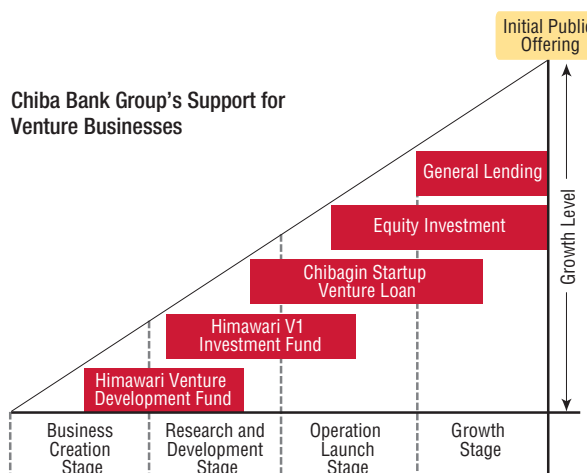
Initial Public Offering

Chiba Bank Group's Support for Venture Businesses

General Lending

Equity Investment

Chibagin Startup Venture Loan

Himawari V1 Investment Fund

Himawari Venture Development Fund

Growth Level

Business Creation Stage

Research and Development Stage

Operation Launch Stage

Growth Stage